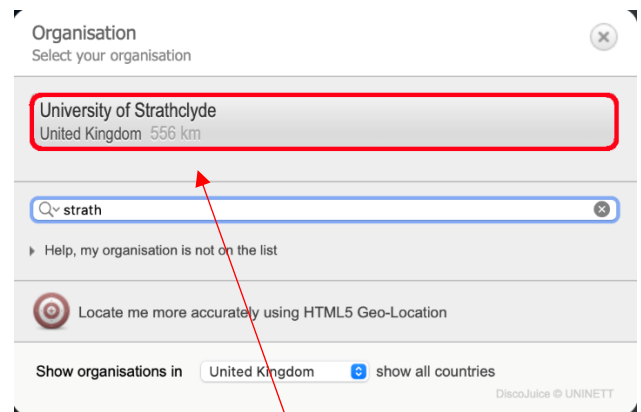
Organisation
Select your organisation

University of Strathclyde
United Kingdom 556 km

strath

Help, my organisation is not on the list

Locate me more accurately using HTML5 Geo-Location

Show organisations in United Kingdom show all countries

DiscoJuice © UNINETT